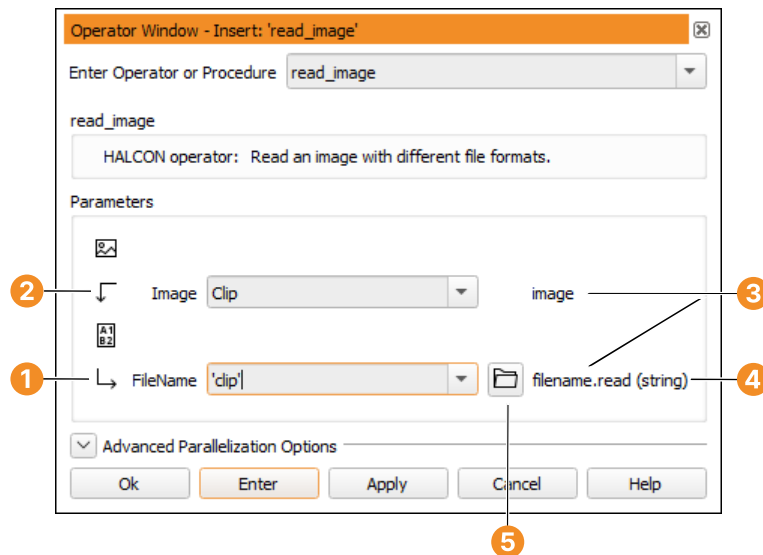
Operator Window - Insert: 'read_image'

Enter Operator or Procedure read_image

read_image

HALCON operator: Read an image with different file formats.

Parameters

2 Image Clip image 3

A1 B2

1 FileName 'clip' filename.read (string) 4

Advanced Parallelization Options

Ok Enter Apply Cancel Help

5